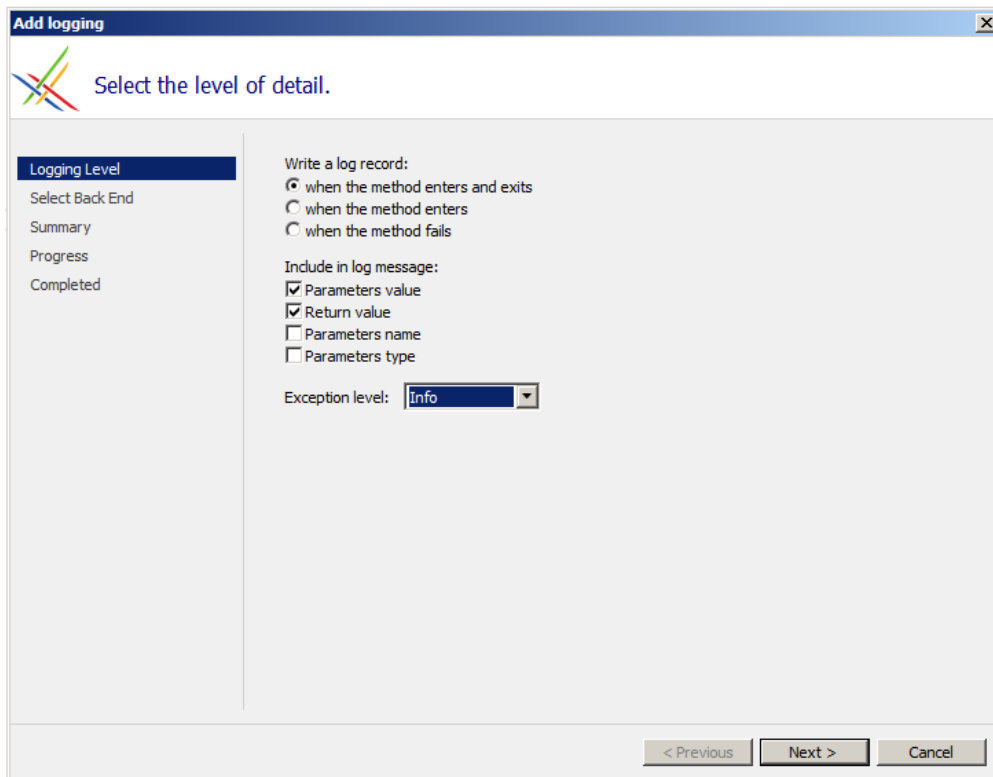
Add logging

Select the level of detail.

Logging Level
Select Back End
Summary
Progress
Completed

Write a log record:
when the method enters and exits
when the method enters
when the method fails

Include in log message:
Parameters value
Return value
Parameters name
Parameters type

Exception level: Info

< Previous
Next >
Cancel